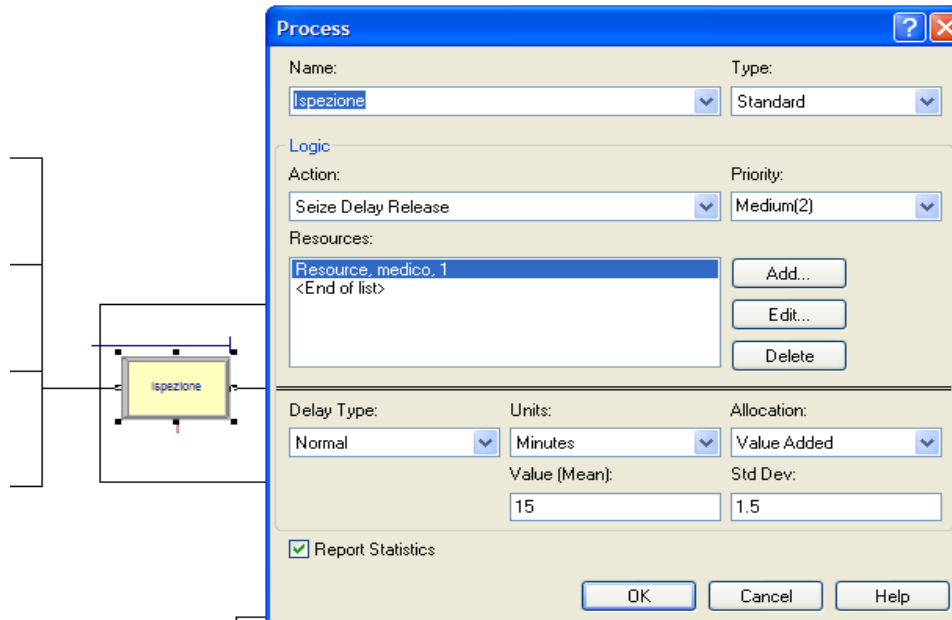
Ispezione

Process

Name:
Ispezione

Type:
Standard

Logic

Action:
Seize Delay Release

Priority:
Medium(2)

Resources:
Resource, medico, 1
<End of list>

Add...
Edit...
Delete

Delay Type:
Normal

Units:
Minutes

Allocation:
Value Added

Value (Mean):
15

Std Dev:
1.5

Report Statistics

OK
Cancel
Help